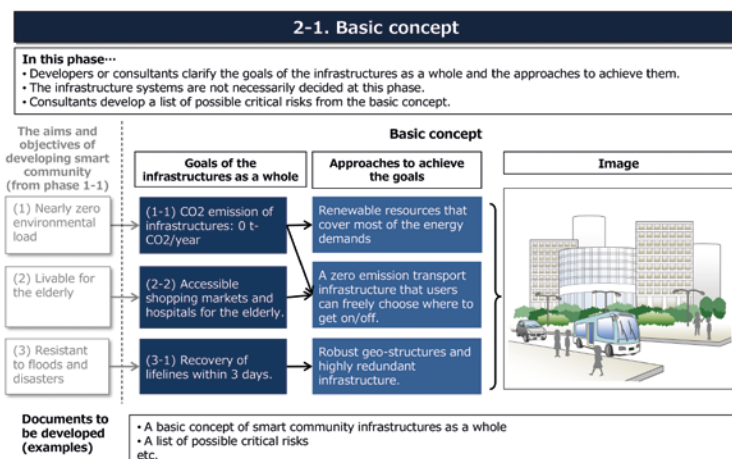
2-1. Basic concept

In this phase…
• Developers or consultants clarify the goals of the infrastructures as a whole and the approaches to achieve them.
• The infrastructure systems are not necessarily decided at this phase.
• Consultants develop a list of possible critical risks from the basic concept.

The aims and objectives of developing smart community (from phase 1-1)

Basic concept

Goals of the infrastructures as a whole

Approaches to achieve the goals

Image

(1) Nearly zero environmental load

(1-1) CO2 emission of infrastructures: 0 t-CO2/year

Renewable resources that cover most of the energy demands

(2) Livable for the elderly

(2-2) Accessible shopping markets and hospitals for the elderly.

A zero emission transport infrastructure that users can freely choose where to get on/off.

(3) Resistant to floods and disasters

(3-1) Recovery of lifelines within 3 days.

Robust geo-structures and highly redundant infrastructure.

Documents to be developed (examples)

• A basic concept of smart community infrastructures as a whole
• A list of possible critical risks
etc.